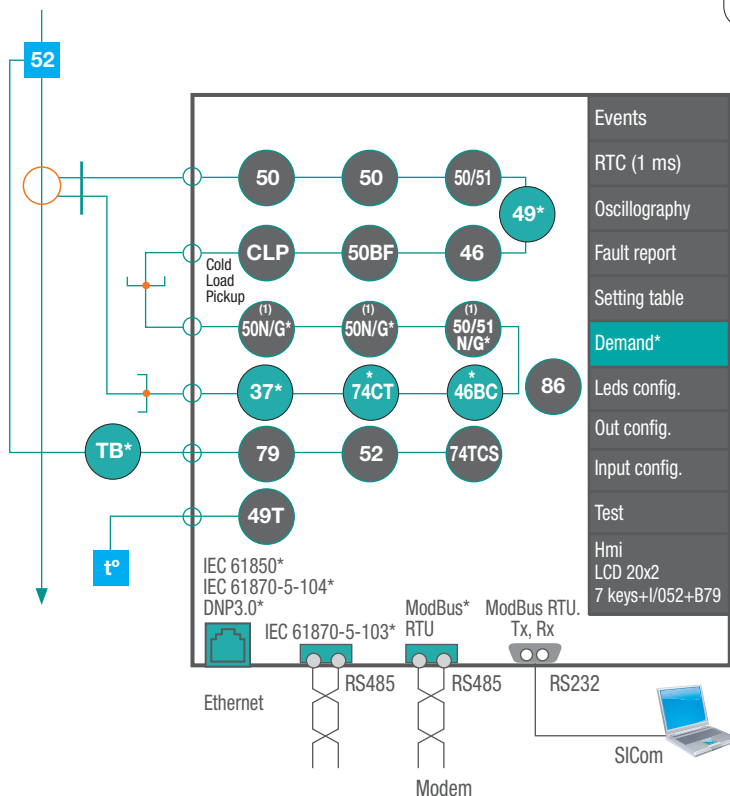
52

50
50
50/51
49*
CLP
50BF
46
Cold Load Pickup
(1) 50N/G*
(1) 50N/G*
(1) 50/51 N/G*
37*
* 74CT
* 46BC
86
TB*
79
52
74TCS
49T
tº

Events
RTC (1 ms)
Oscillography
Fault report
Setting table
Demand*
Leds config.
Out config.
Input config.
Test
Hmi
LCD 20x2
7 keys+I/052+B79

IEC 61850*
IEC 61870-5-104*
DNP3.0*
IEC 61870-5-103*
ModBus* RTU
ModBus RTU. Tx, Rx
Ethernet
RS485
RS485
RS232
SICom
Modem